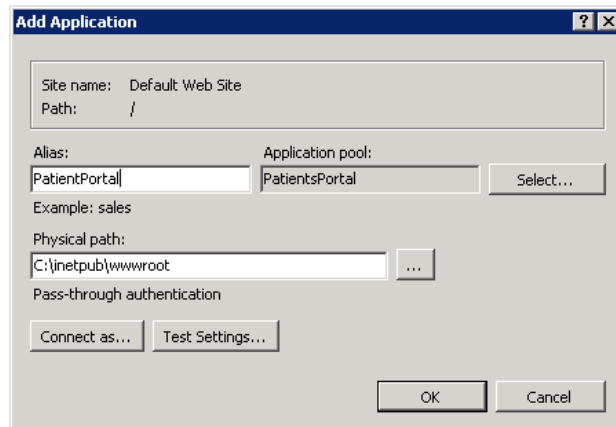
Add Application

? X

Site name: Default Web Site
Path: /

Alias:
PatientPortal
Example: sales

Application pool:
PatientsPortal

Select...

Physical path:
C:\inetpub\wwwroot

...

Pass-through authentication

Connect as...

Test Settings...

OK

Cancel